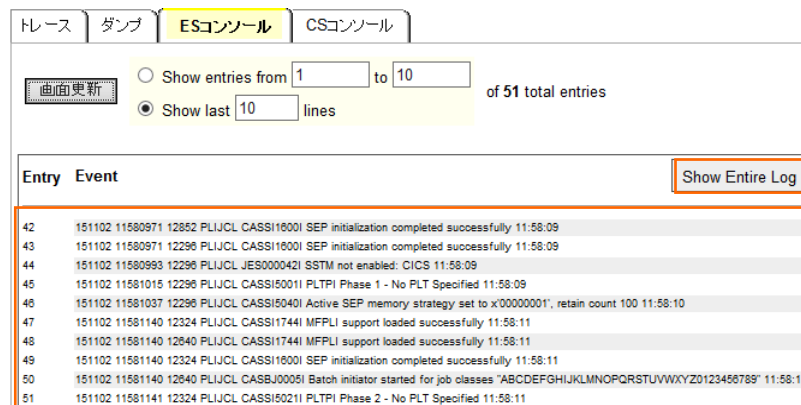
トレース | ダンプ | ESコンソール | CSコンソール

画面更新

Show entries from 1 to 10
Show last 10 lines

of 51 total entries

| Entry | Event |
|---|---|
| 42 | 151102 11580971 12852 PLIJCL CASSI1600I SEP initialization completed successfully 11:58:09 |
| 43 | 151102 11580971 12296 PLIJCL CASSI1600I SEP initialization completed successfully 11:58:09 |
| 44 | 151102 11580993 12296 PLIJCL JES000042I SSTM not enabled: CICS 11:58:09 |
| 45 | 151102 11581015 12296 PLIJCL CASSI5001I PLTPI Phase 1 - No PLT Specified 11:58:09 |
| 46 | 151102 11581037 12296 PLIJCL CASSI5040I Active SEP memory strategy set to x'00000001', retain count 100 11:58:10 |
| 47 | 151102 11581140 12324 PLIJCL CASSI1744I MFPLI support loaded successfully 11:58:11 |
| 48 | 151102 11581140 12640 PLIJCL CASSI1744I MFPLI support loaded successfully 11:58:11 |
| 49 | 151102 11581140 12324 PLIJCL CASSI1600I SEP initialization completed successfully 11:58:11 |
| 50 | 151102 11581140 12640 PLIJCL CASBJ0005I Batch initiator started for job classes "ABCDEFGHIJKLMNOPQRSTUVWXYZ0123456789" for 11:58:1 |
| 51 | 151102 11581141 12324 PLIJCL CASSI5021I PLTPI Phase 2 - No PLT Specified 11:58:11 |

Show Entire Log